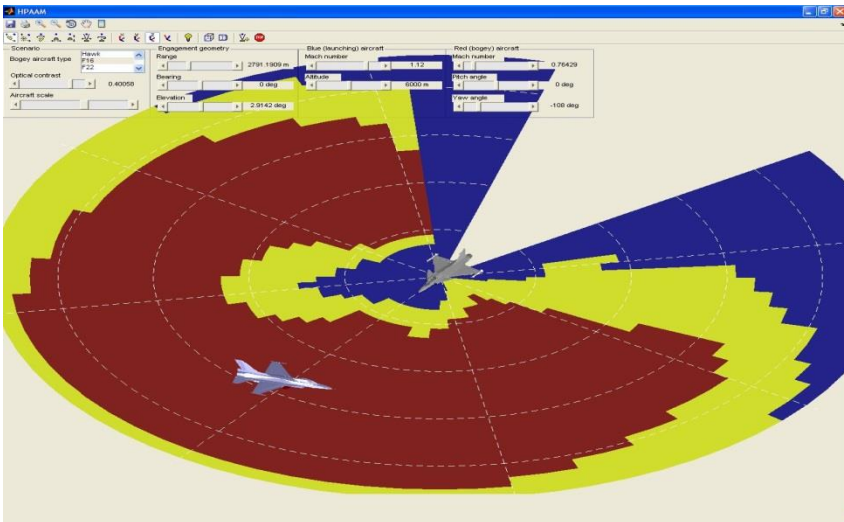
HPAAM

Scenario
Bogey aircraft type
Hawk
F16
F22
Optical contrast
0.40058
Aircraft scale

Engagement geometry
Range
2791.1909 m
Bearing
0 deg
Elevation
2.9142 deg

Blue (launching) aircraft
Mach number
1.12
Altitude
6000 m

Red (bogey) aircraft
Mach number
0.76429
Pitch angle
0 deg
Yaw angle
-108 deg